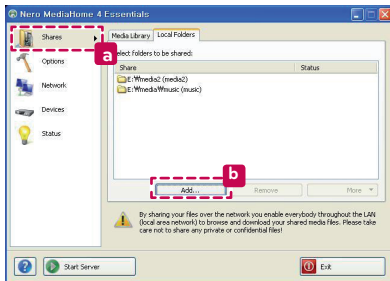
Nero MediaHome 4 Essentials

Shares
a
Options
Network
Devices
Status

Media Library
Local Folders
Select folders to be shared:

| Share | Status |
|---|---|
| E:\₩media2 (media2) | |
| E:\₩media\₩music (music) | |

b
Add...
Remove
More

By sharing your files over the network you enable everybody throughout the LAN (local area network) to browse and download your shared media files. Please take care not to share any private or confidential files!

Start Server
Exit